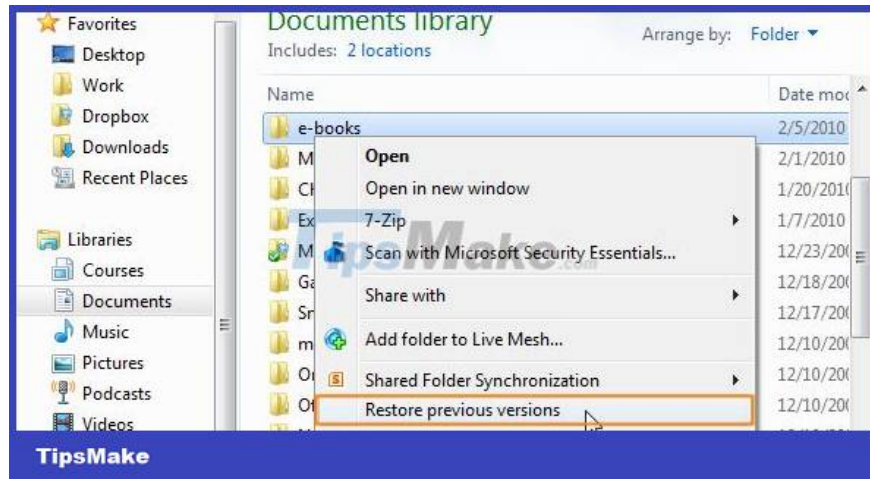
Favorites
Desktop
Work
Dropbox
Downloads
Recent Places

Libraries
Courses
Documents
Music
Pictures
Podcasts
Videos

Documents library
Includes: 2 locations

Arrange by: Folder

Name

Date mo

e-books 2/5/2010
M 2/1/2010
Ch 1/20/201
Ex 1/7/2010
M 12/23/20
Ga 12/18/20
Sn 12/17/20
m 12/10/20
Or 12/10/20
Of 12/10/20

Open
Open in new window
7-Zip
Scan with Microsoft Security Essentials...
Share with
Add folder to Live Mesh...
Shared Folder Synchronization
Restore previous versions

TipsMake.com

TipsMake